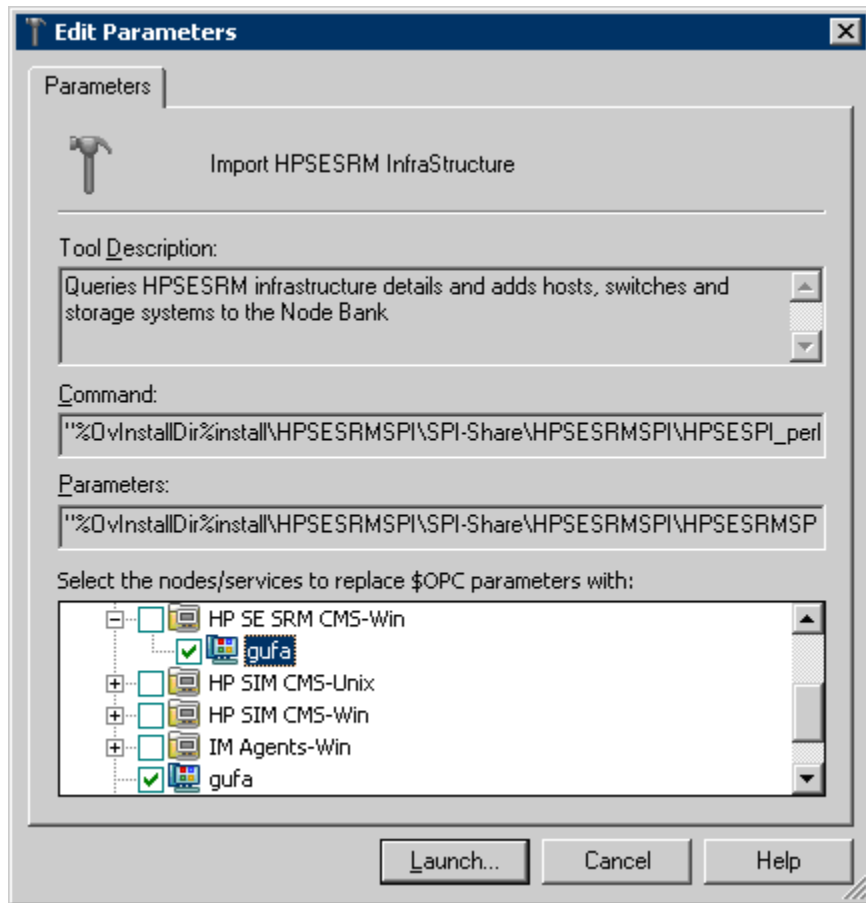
Edit Parameters

Parameters

Import HPSESRM InfraStructure

Tool Description:

Queries HPSESRM infrastructure details and adds hosts, switches and storage systems to the Node Bank

Command:

"%OvInstallDir%install\HPSESRMSPI\SPI-Share\HPSESRMSPI\HPSESPI_perl

Parameters:

"%OvInstallDir%install\HPSESRMSPI\SPI-Share\HPSESRMSPI\HPSESRMSP

Select the nodes/services to replace $OPC parameters with:

HP SE SRM CMS-Win
gufa
HP SIM CMS-Unix
HP SIM CMS-Win
IM Agents-Win
gufa

Launch...
Cancel
Help